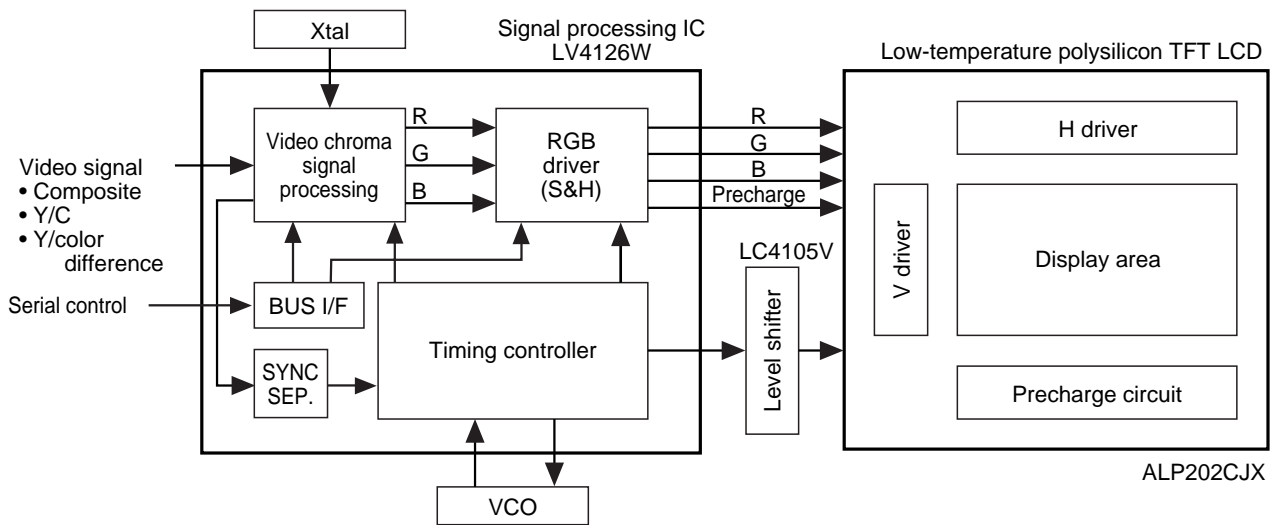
Xtal

Signal processing IC
LV4126W

Low-temperature polysilicon TFT LCD

Video chroma signal processing

R
G
B

RGB driver (S&H)

R
G
B
Precharge

H driver

Video signal
• Composite
• Y/C
• Y/color difference

V driver

Display area

LC4105V

Serial control

BUS I/F

Level shifter

Timing controller

SYNC SEP.

Precharge circuit

ALP202CJX

VCO